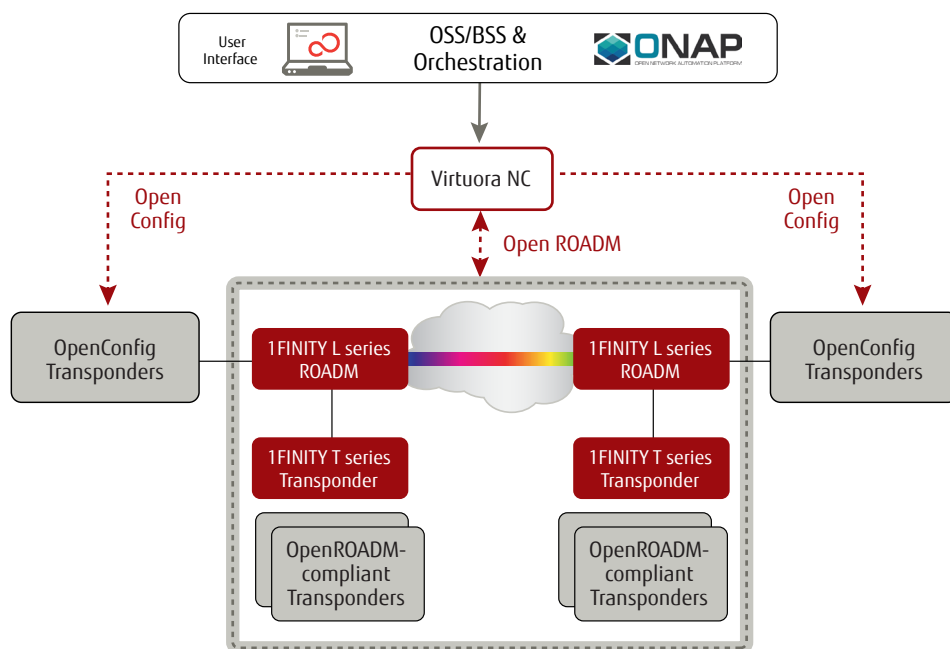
User Interface

OSS/BSS & Orchestration

ONAP

OPEN NETWORK AUTOMATION PLATFORM

Virtuora NC

Open Config

Open Config

Open ROADM

OpenConfig Transponders

1FINITY L series ROADM

1FINITY L series ROADM

OpenConfig Transponders

1FINITY T series Transponder

1FINITY T series Transponder

OpenROADM-compliant Transponders

OpenROADM-compliant Transponders